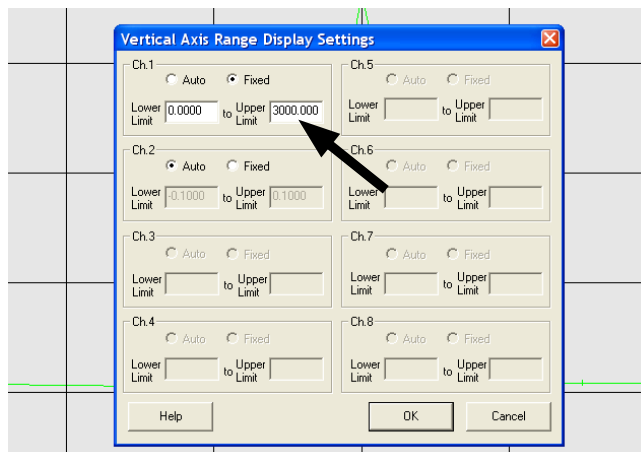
Vertical Axis Range Display Settings

Ch.1
Auto Fixed
Lower Limit 0.0000 to Upper Limit 3000.000

Ch.5
Auto Fixed
Lower Limit to Upper Limit

Ch.2
Auto Fixed
Lower Limit -0.1000 to Upper Limit 0.1000

Ch.6
Auto Fixed
Lower Limit to Upper Limit

Ch.3
Auto Fixed
Lower Limit to Upper Limit

Ch.7
Auto Fixed
Lower Limit to Upper Limit

Ch.4
Auto Fixed
Lower Limit to Upper Limit

Ch.8
Auto Fixed
Lower Limit to Upper Limit

Help OK Cancel